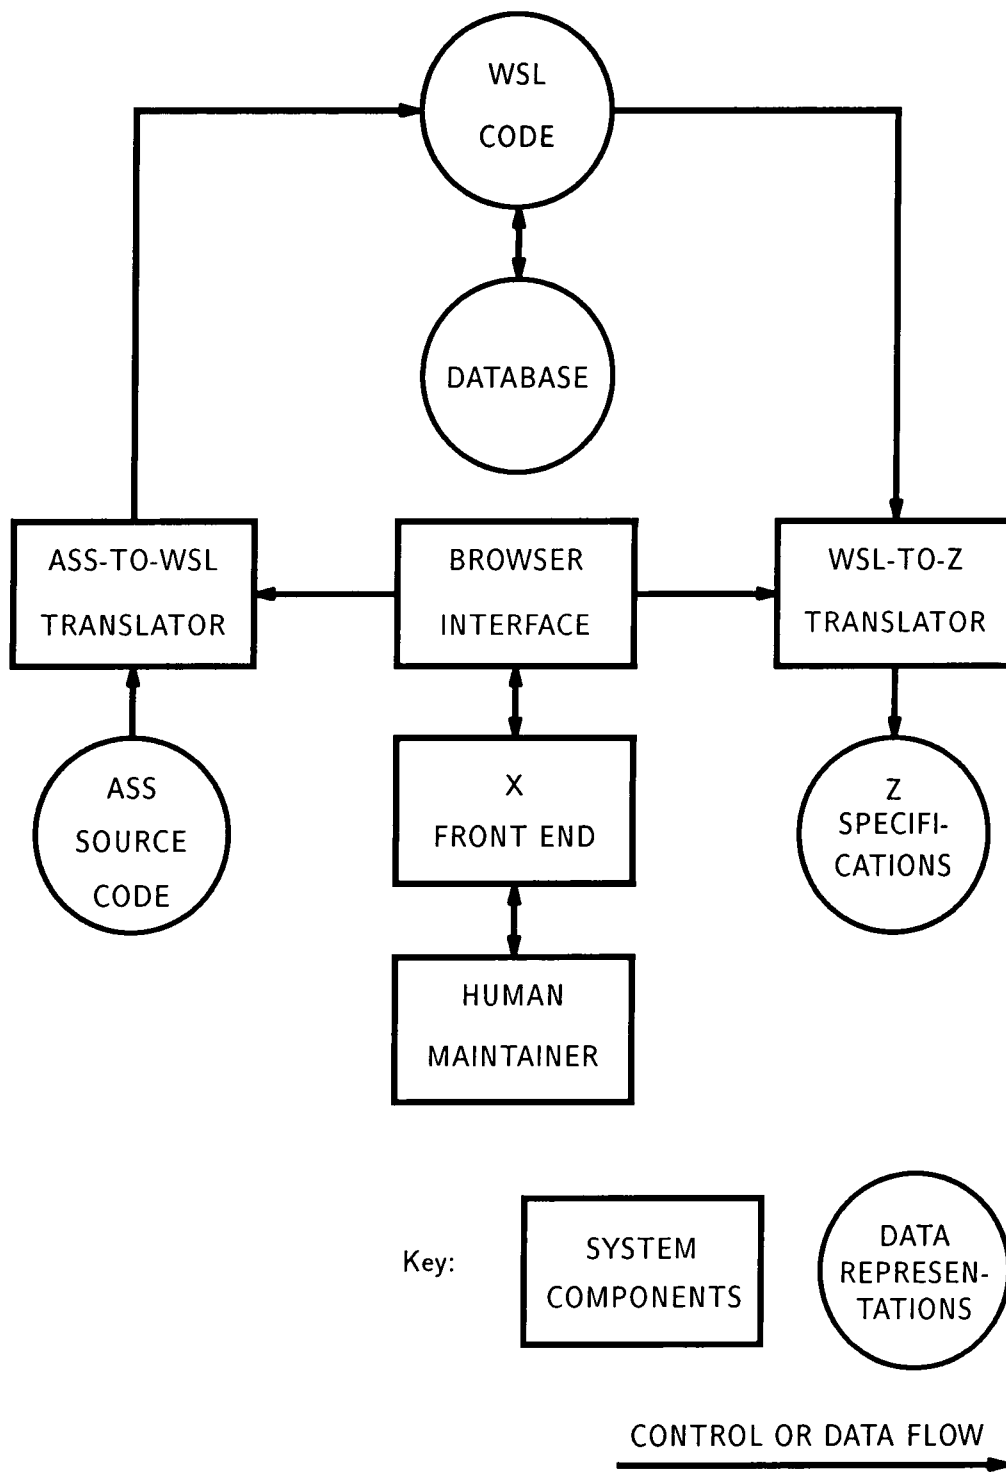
WSL CODE

DATABASE

ASS-TO-WSL TRANSLATOR

BROWSER INTERFACE

WSL-TO-Z TRANSLATOR

ASS SOURCE CODE

X FRONT END

Z SPECIFICATIONS

HUMAN MAINTAINER

Key:

SYSTEM COMPONENTS

DATA REPRESENTATIONS

CONTROL OR DATA FLOW